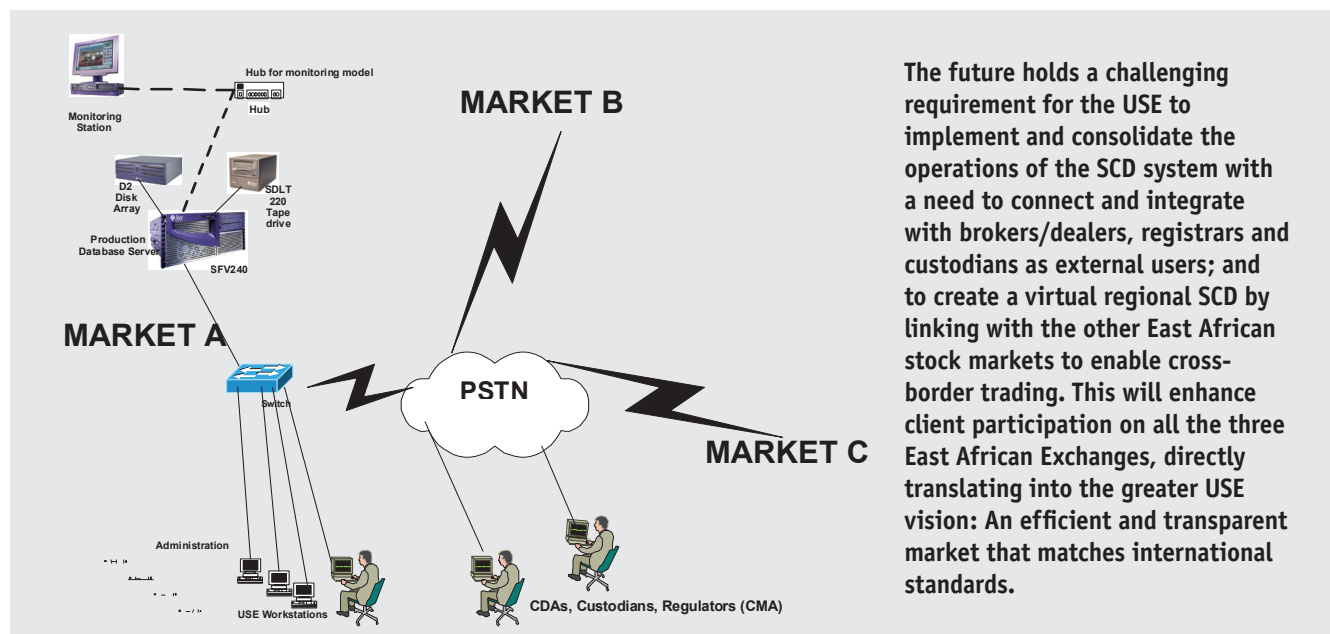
Hub for monitoring model

Hub

Monitoring Station

MARKET B

D2 Disk Array

SDLT 220 Tape drive

Production Database Server

SFV240

MARKET A

Switch

PSTN

MARKET C

Administration

USE Workstations

CDAs, Custodians, Regulators (CMA)

The future holds a challenging requirement for the USE to implement and consolidate the operations of the SCD system with a need to connect and integrate with brokers/dealers, registrars and custodians as external users; and to create a virtual regional SCD by linking with the other East African stock markets to enable cross-border trading. This will enhance client participation on all the three East African Exchanges, directly translating into the greater USE vision: An efficient and transparent market that matches international standards.